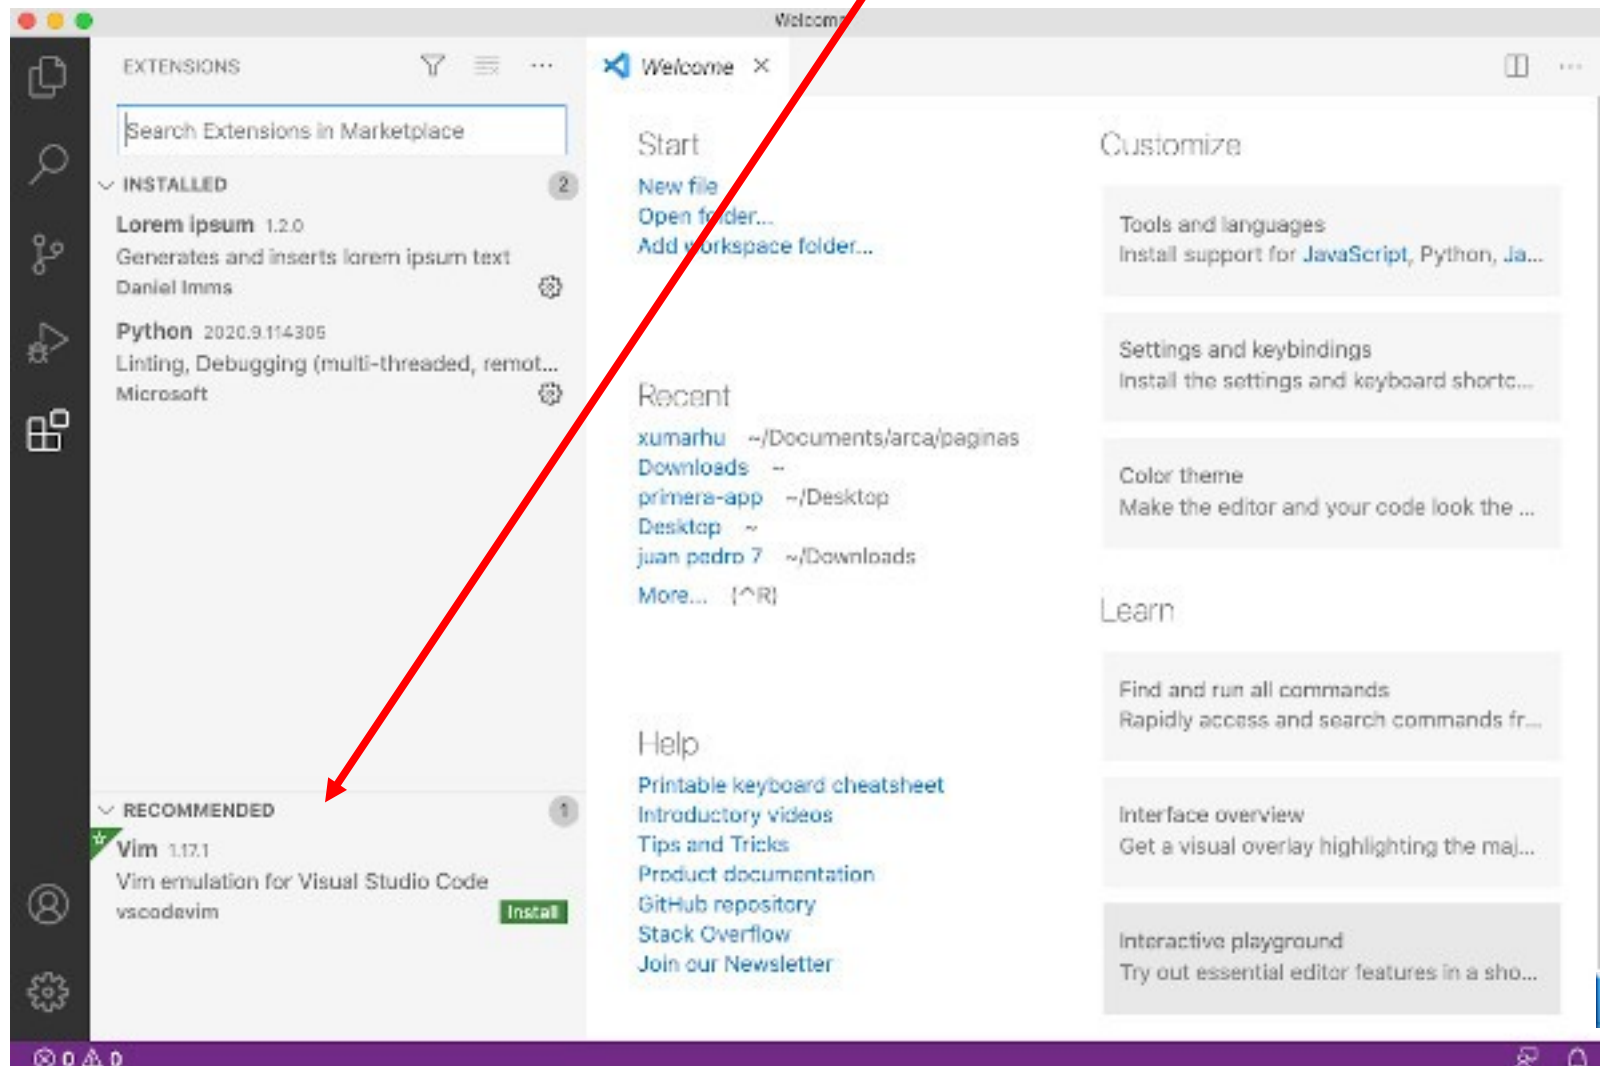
Welcome

EXTENSIONS

Search Extensions in Marketplace

INSTALLED 2

Lorem ipsum 1.2.0
Generates and inserts lorem ipsum text
Daniel Imms

Python 2020.9.114305
Linting, Debugging (multi-threaded, remot...
Microsoft

RECOMMENDED 1

Vim 1.17.1
Vim emulation for Visual Studio Code
vscodevim
Install

Welcome ×

Start
New file
Open folder...
Add workspace folder...

Recent
xumarhu ~/Documents/arca/paginas
Downloads ~
primera-app ~/Desktop
Desktop ~
juan pedro 7 ~/Downloads
More... (^R)

Help
Printable keyboard cheatsheet
Introductory videos
Tips and Tricks
Product documentation
GitHub repository
Stack Overflow
Join our Newsletter

Customize

Tools and languages
Install support for JavaScript, Python, Ja...

Settings and keybindings
Install the settings and keyboard shortc...

Color theme
Make the editor and your code look the ...

Learn

Find and run all commands
Rapidly access and search commands fr...

Interface overview
Get a visual overlay highlighting the maj...

Interactive playground
Try out essential editor features in a sho...

⊗ 0 ⚠ 0